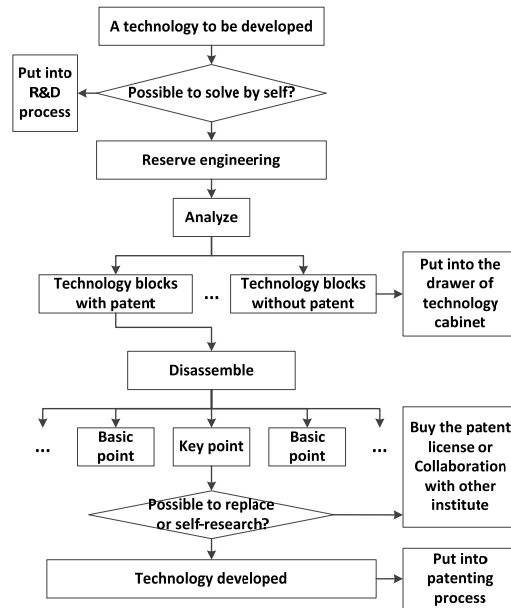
A technology to be developed

Put into R&D process

Possible to solve by self?

Reserve engineering

Analyze

Technology blocks with patent

...

Technology blocks without patent

Put into the drawer of technology cabinet

Disassemble

...

Basic point

Key point

Basic point

...

Buy the patent license or Collaboration with other institute

Possible to replace or self-research?

Technology developed

Put into patenting process